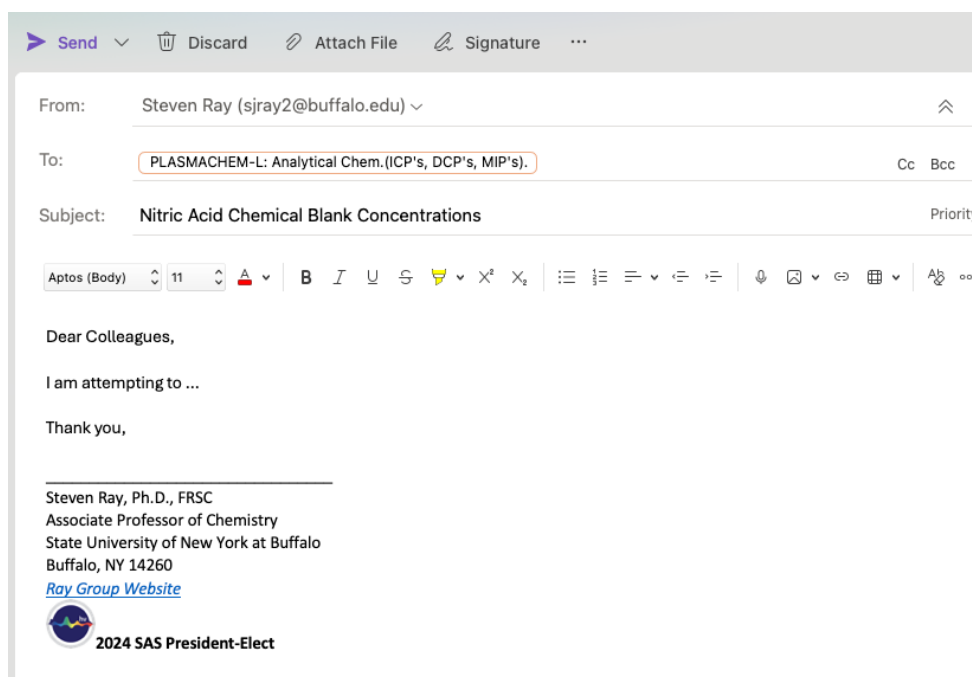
Send Discard Attach File Signature ···

From: Steven Ray (sjray2@buffalo.edu)

To: PLASMACHEM-L: Analytical Chem.(ICP's, DCP's, MIP's).

Cc Bcc

Subject: Nitric Acid Chemical Blank Concentrations

Priorit

Aptos (Body) 11

Dear Colleagues,

I am attempting to ...

Thank you,

Steven Ray, Ph.D., FRSC
Associate Professor of Chemistry
State University of New York at Buffalo
Buffalo, NY 14260
Ray Group Website

2024 SAS President-Elect